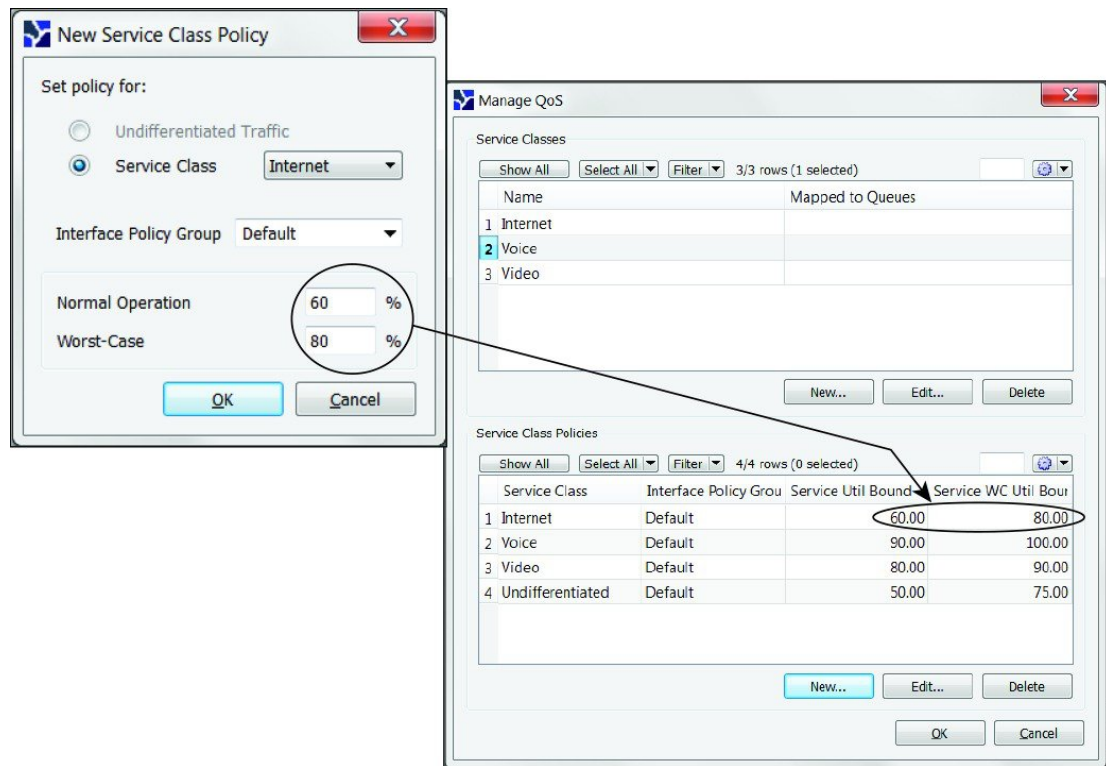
New Service Class Policy

Set policy for:

Undifferentiated Traffic

Service Class Internet

Interface Policy Group Default

Normal Operation 60 %

Worst-Case 80 %

OK Cancel

Manage QoS

Service Classes

Show All Select All Filter 3/3 rows (1 selected)

| | Name | Mapped to Queues |
|---|---|---|
| 1 | Internet | |
| 2 | Voice | |
| 3 | Video | |

New... Edit... Delete

Service Class Policies

Show All Select All Filter 4/4 rows (0 selected)

| | Service Class | Interface Policy Grou | Service Util Bound | Service WC Util Bour |
|---|---|---|---|---|
| 1 | Internet | Default | 60.00 | 80.00 |
| 2 | Voice | Default | 90.00 | 100.00 |
| 3 | Video | Default | 80.00 | 90.00 |
| 4 | Undifferentiated | Default | 50.00 | 75.00 |

New... Edit... Delete

OK Cancel